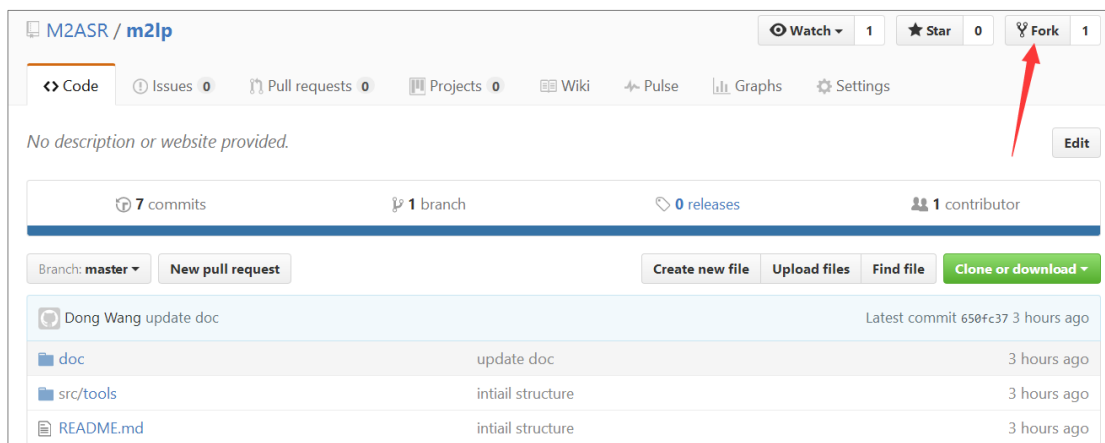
M2ASR / m2lp

Watch 1 Star 0 Fork 1

<> Code Issues 0 Pull requests 0 Projects 0 Wiki Pulse Graphs Settings

No description or website provided.

Edit

7 commits 1 branch 0 releases 1 contributor

Branch: master New pull request Create new file Upload files Find file Clone or download

Dong Wang update doc Latest commit 650fc37 3 hours ago

| | | |
|---|---|---|
| doc | update doc | 3 hours ago |
| src/tools | intiail structure | 3 hours ago |
| README.md | intiail structure | 3 hours ago |